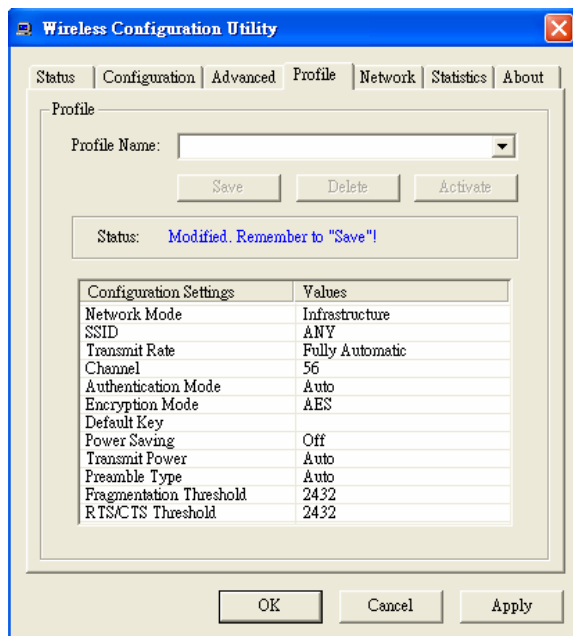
Wireless Configuration Utility

Status | Configuration | Advanced | Profile | Network | Statistics | About

Profile

Profile Name:

Save | Delete | Activate

Status: Modified. Remember to "Save"!

| Configuration Settings | Values |
|---|---|
| Network Mode | Infrastructure |
| SSID | ANY |
| Transmit Rate | Fully Automatic |
| Channel | 56 |
| Authentication Mode | Auto |
| Encryption Mode | AES |
| Default Key | |
| Power Saving | Off |
| Transmit Power | Auto |
| Preamble Type | Auto |
| Fragmentation Threshold | 2432 |
| RTS/CTS Threshold | 2432 |

OK | Cancel | Apply